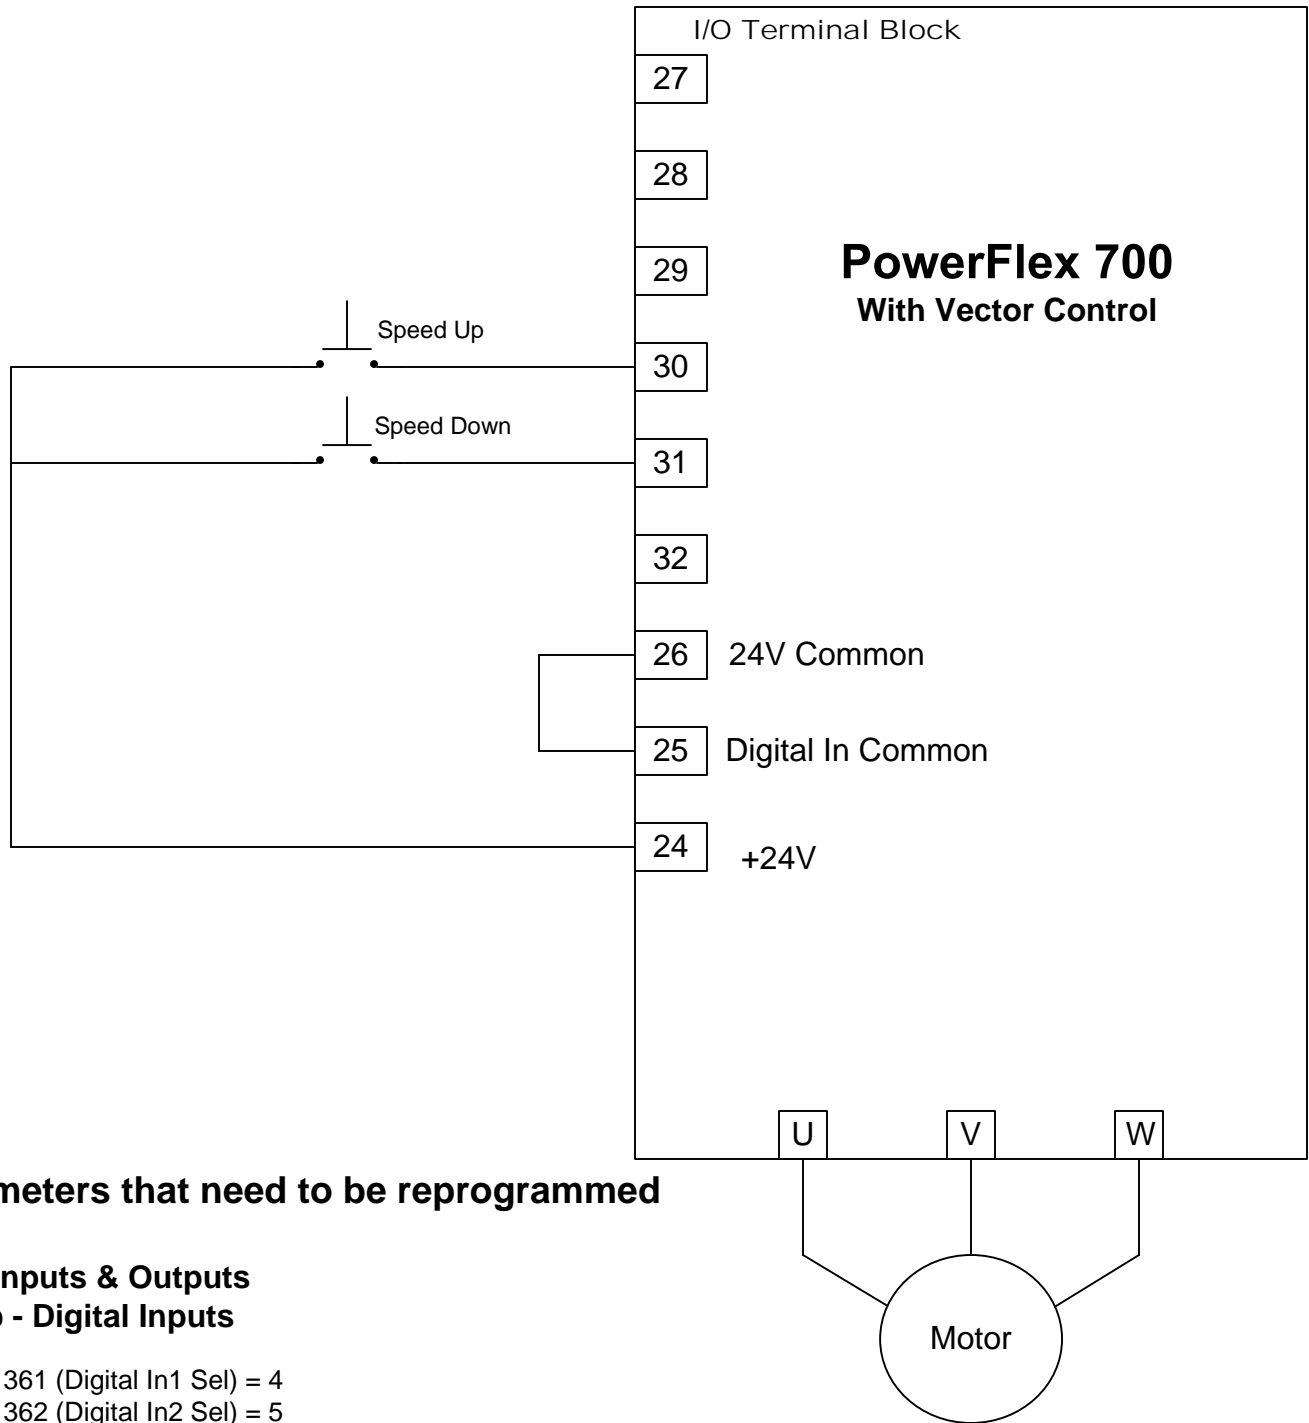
I/O Terminal Block

27

28

29

PowerFlex 700
With Vector Control

Speed Up

30

Speed Down

31

32

26 24V Common

25 Digital In Common

24 +24V

U V W

Motor

meters that need to be reprogrammed

nputs & Outputs
- Digital Inputs

361 (Digital In1 Sel) = 4
362 (Digital In2 Sel) = 5